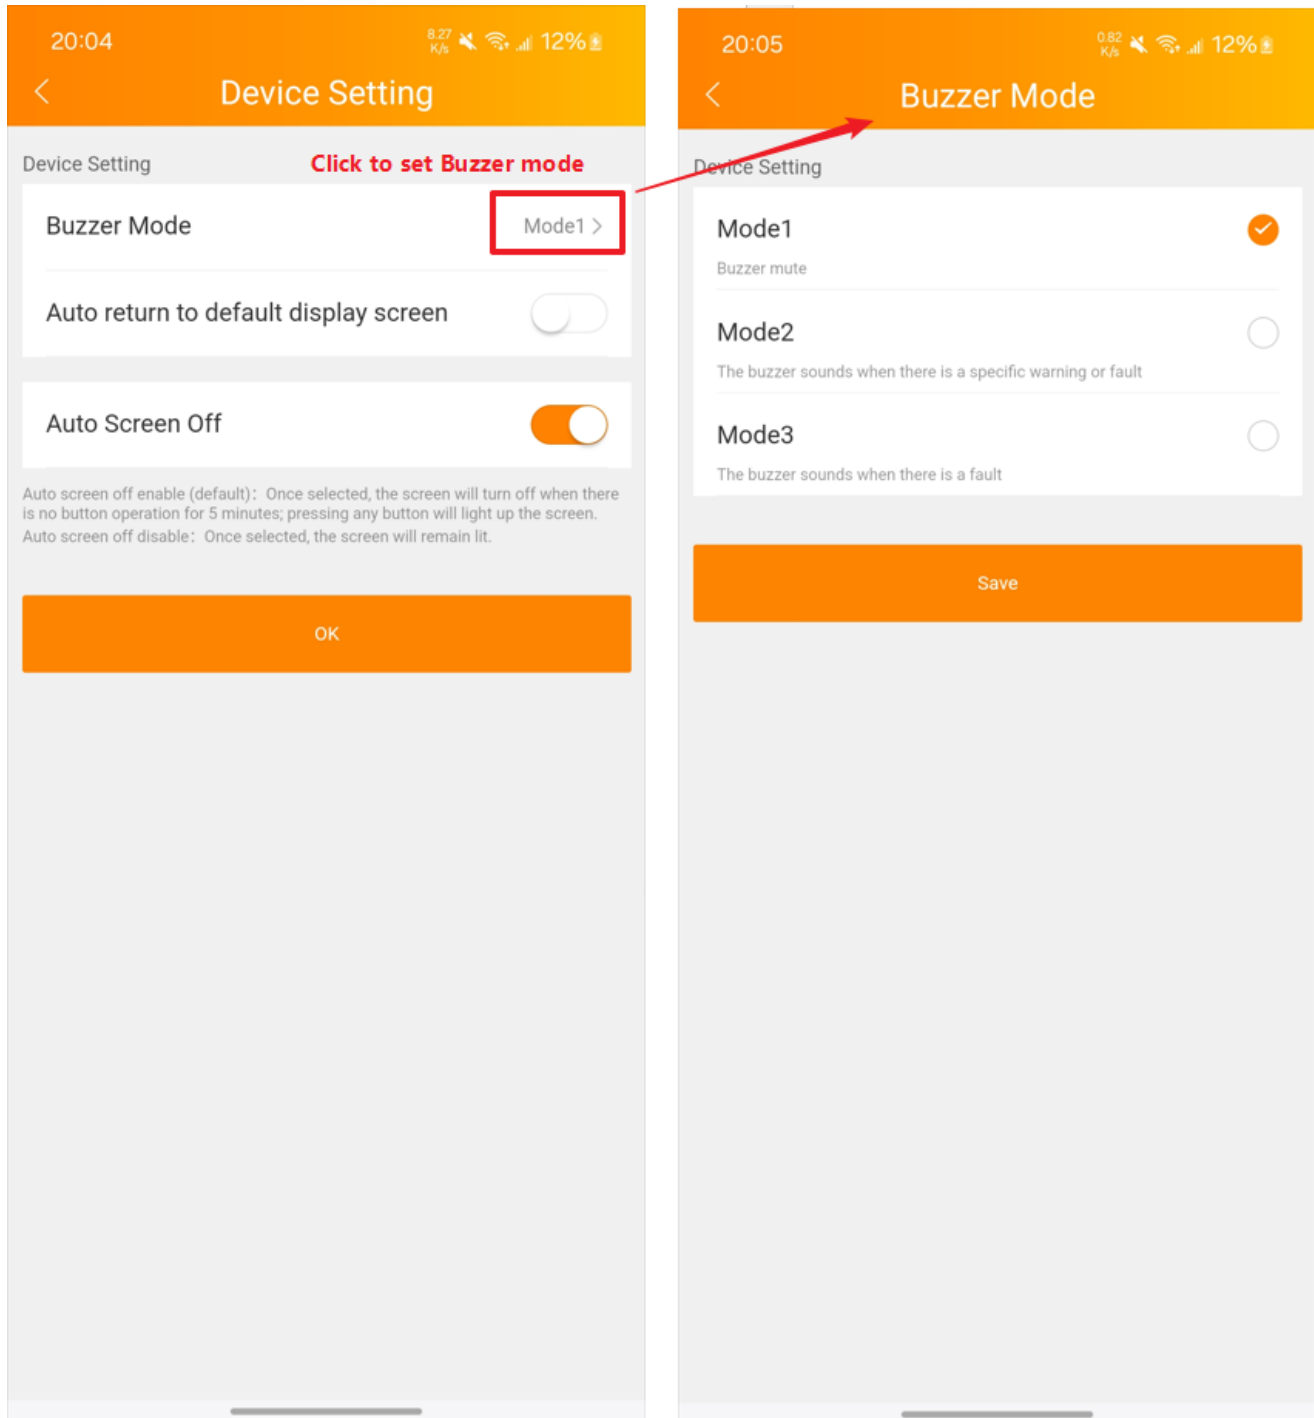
20:04 8.27 K/s 12%

Device Setting

Device Setting

Click to set Buzzer mode

Buzzer Mode

Mode1 >

Auto return to default display screen

Auto Screen Off

Auto screen off enable (default): Once selected, the screen will turn off when there is no button operation for 5 minutes; pressing any button will light up the screen.
Auto screen off disable: Once selected, the screen will remain lit.

OK

20:05 0.82 K/s 12%

Buzzer Mode

Device Setting

Mode1

Buzzer mute

Mode2

The buzzer sounds when there is a specific warning or fault

Mode3

The buzzer sounds when there is a fault

Save